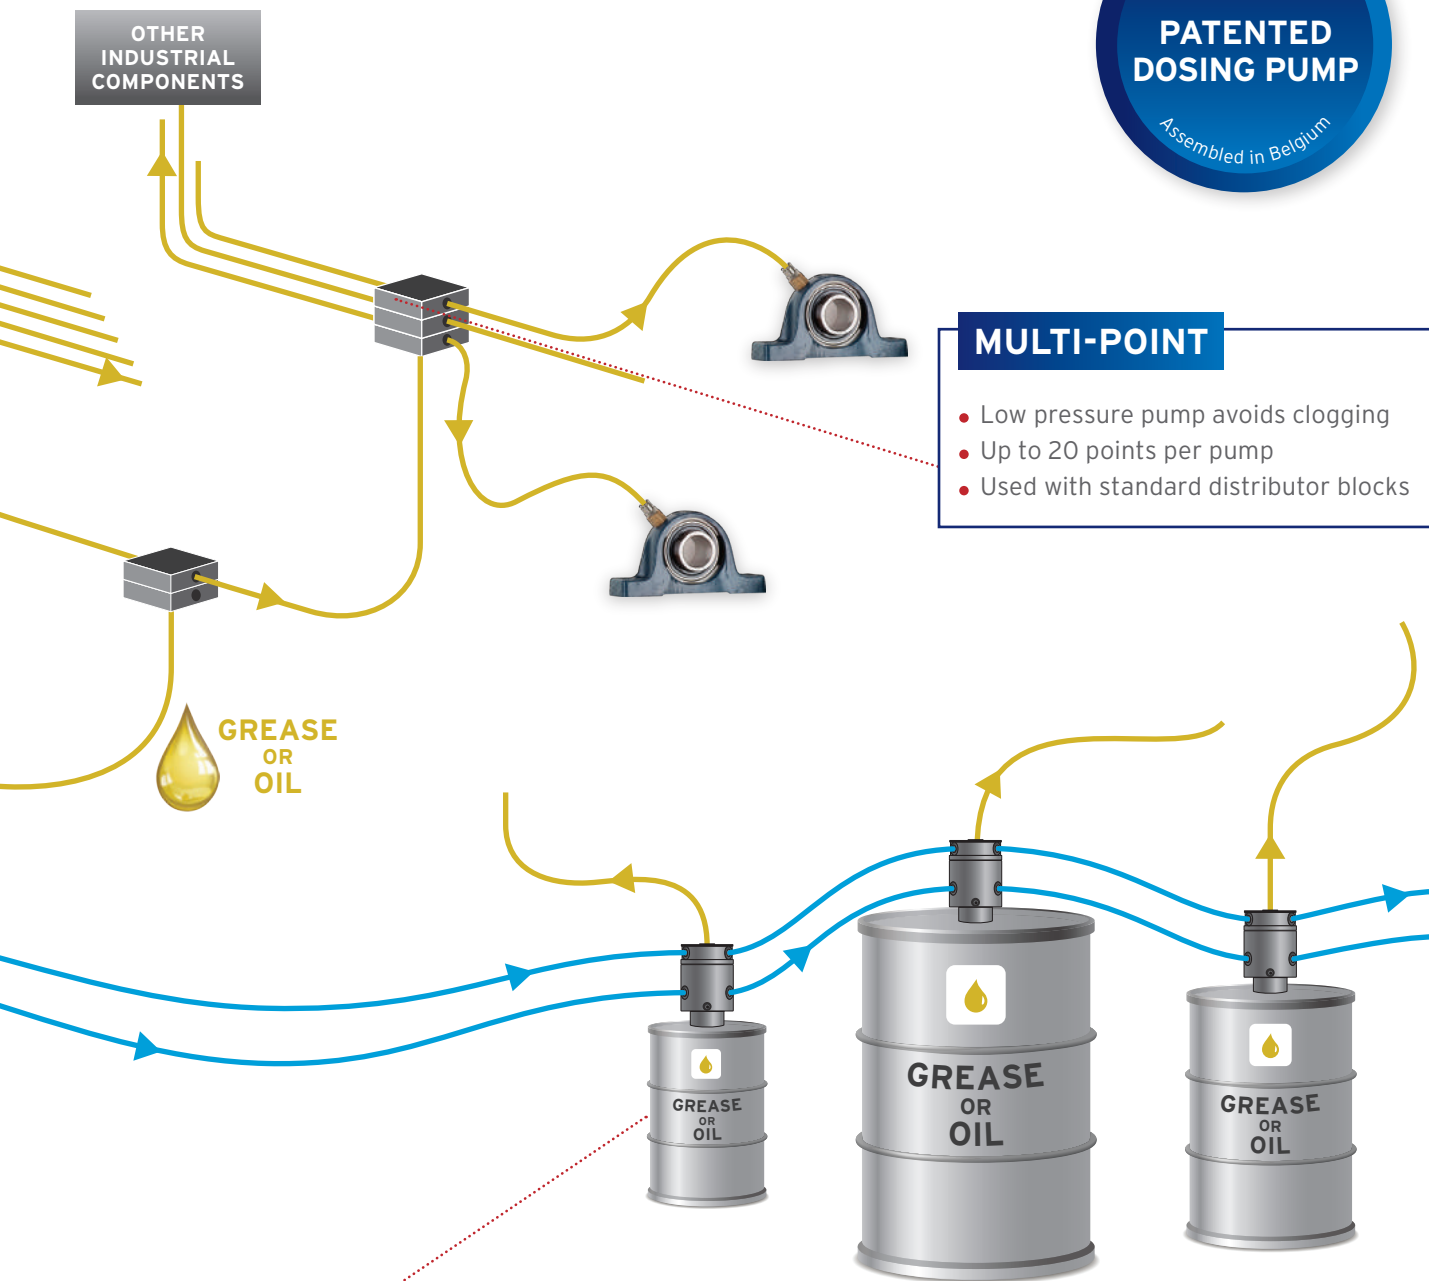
OTHER INDUSTRIAL COMPONENTS

PATENTED DOSING PUMP
Assembled in Belgium

MULTI-POINT
• Low pressure pump avoids clogging
• Up to 20 points per pump
• Used with standard distributor blocks

GREASE OR OIL

GREASE OR OIL

GREASE OR OIL

GREASE OR OIL